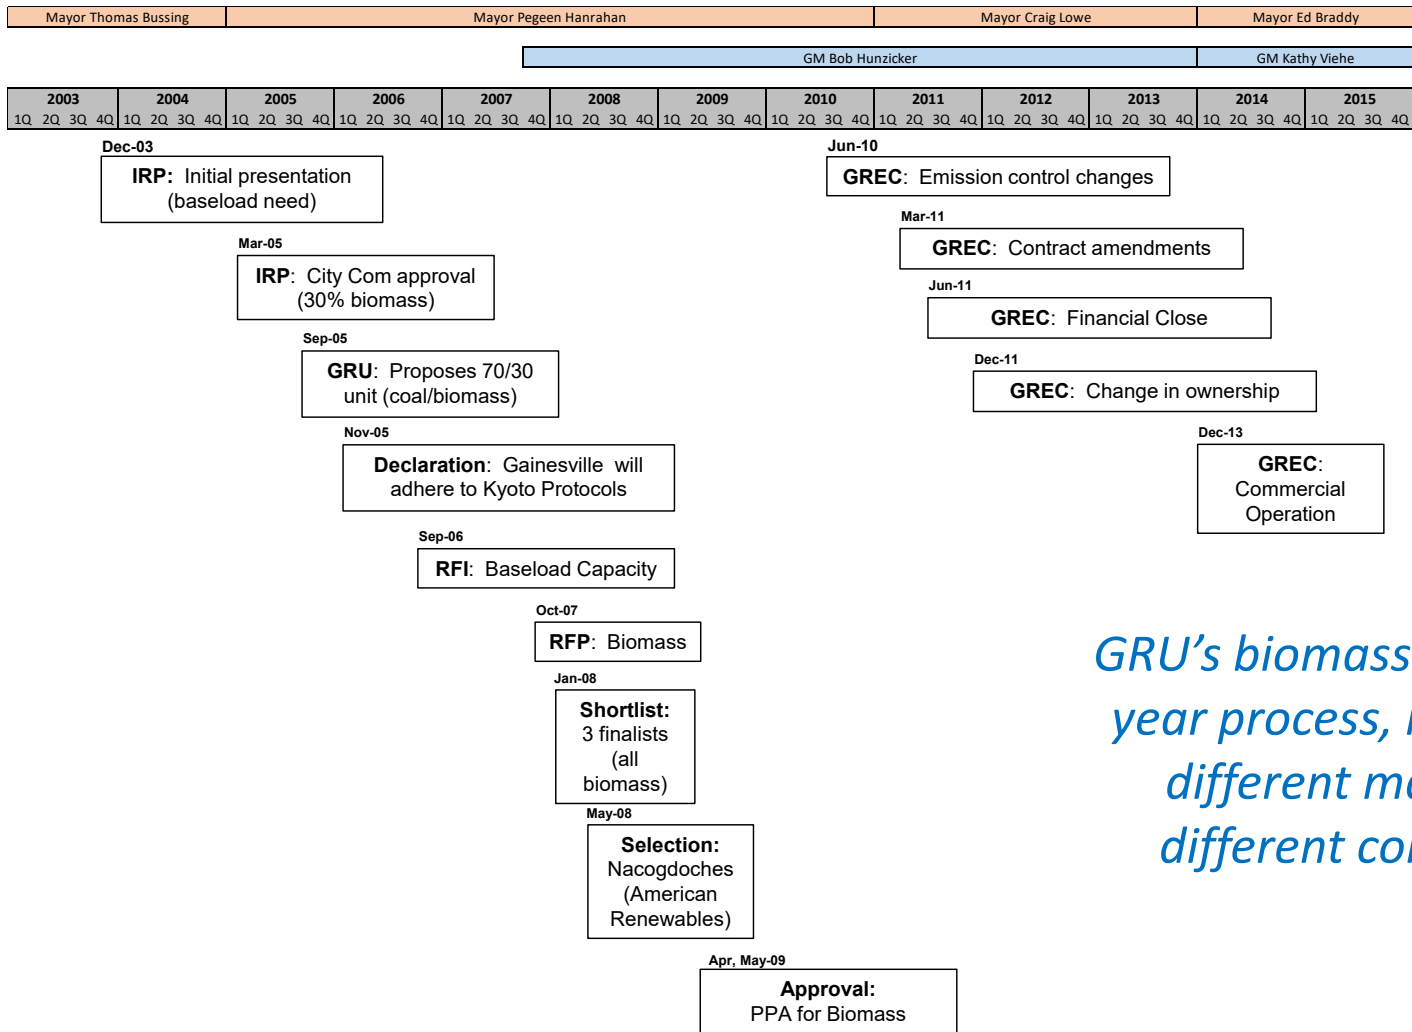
Mayor Thomas Bussing | Mayor Pegeen Hanrahan | Mayor Craig Lowe | Mayor Ed Braddy

GM Bob Hunzicker | GM Kathy Viehe

| 2003 | 2004 | 2005 | 2006 | 2007 | 2008 | 2009 | 2010 | 2011 | 2012 | 2013 | 2014 | 2015 |
|---|---|---|---|---|---|---|---|---|---|---|---|---|
| 1Q 2Q 3Q 4Q | 1Q 2Q 3Q 4Q | 1Q 2Q 3Q 4Q | 1Q 2Q 3Q 4Q | 1Q 2Q 3Q 4Q | 1Q 2Q 3Q 4Q | 1Q 2Q 3Q 4Q | 1Q 2Q 3Q 4Q | 1Q 2Q 3Q 4Q | 1Q 2Q 3Q 4Q | 1Q 2Q 3Q 4Q | 1Q 2Q 3Q 4Q | 1Q 2Q 3Q 4Q |

Dec-03
IRP: Initial presentation (baseload need)

Mar-05
IRP: City Com approval (30% biomass)

Sep-05
GRU: Proposes 70/30 unit (coal/biomass)

Nov-05
Declaration: Gainesville will adhere to Kyoto Protocols

Sep-06
RFI: Baseload Capacity

Oct-07
RFP: Biomass

Jan-08
Shortlist: 3 finalists (all biomass)

May-08
Selection: Nacogdoches (American Renewables)

Apr, May-09
Approval: PPA for Biomass

Jun-10
GREC: Emission control changes

Mar-11
GREC: Contract amendments

Jun-11
GREC: Financial Close

Dec-11
GREC: Change in ownership

Dec-13
GREC: Commercial Operation

GRU's biomass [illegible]
year process, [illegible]
different m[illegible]
different co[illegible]